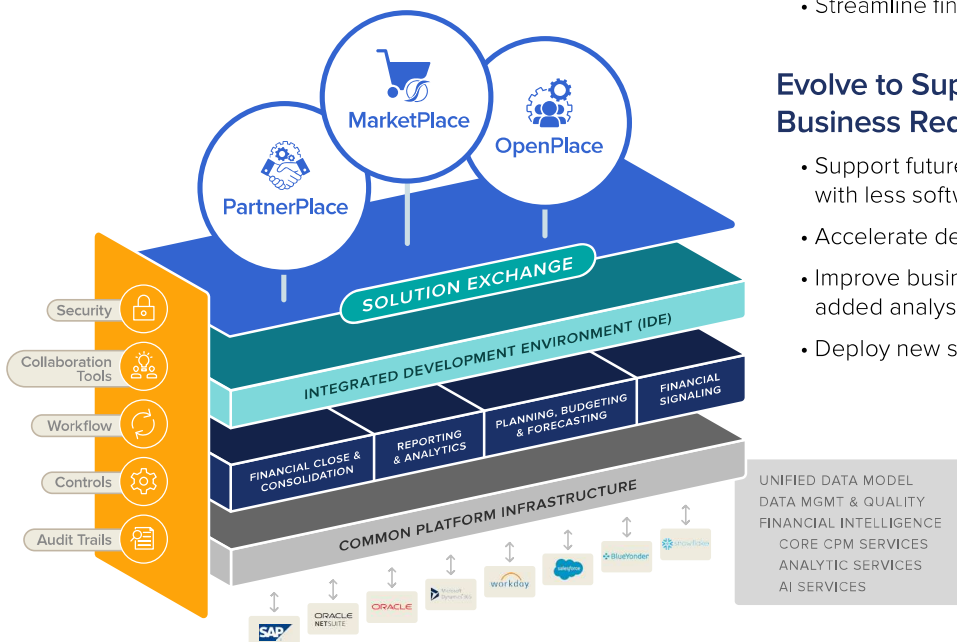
• Streamline fin

MarketPlace

OpenPlace

PartnerPlace

Evolve to Sup
Business Req

• Support future
with less softw

• Accelerate de

• Improve busin
added analys

• Deploy new s

SOLUTION EXCHANGE

INTEGRATED DEVELOPMENT ENVIRONMENT (IDE)

Security

Collaboration Tools

Workflow

Controls

Audit Trails

FINANCIAL CLOSE & CONSOLIDATION

REPORTING & ANALYTICS

PLANNING, BUDGETING & FORECASTING

FINANCIAL SIGNALING

COMMON PLATFORM INFRASTRUCTURE

UNIFIED DATA MODEL
DATA MGMT & QUALITY
FINANCIAL INTELLIGENCE
CORE CPM SERVICES
ANALYTIC SERVICES
AI SERVICES

SAP

ORACLE NETSUITE

ORACLE

Microsoft Dynamics CRM

workday

salesforce

BlueYonder

snowflake